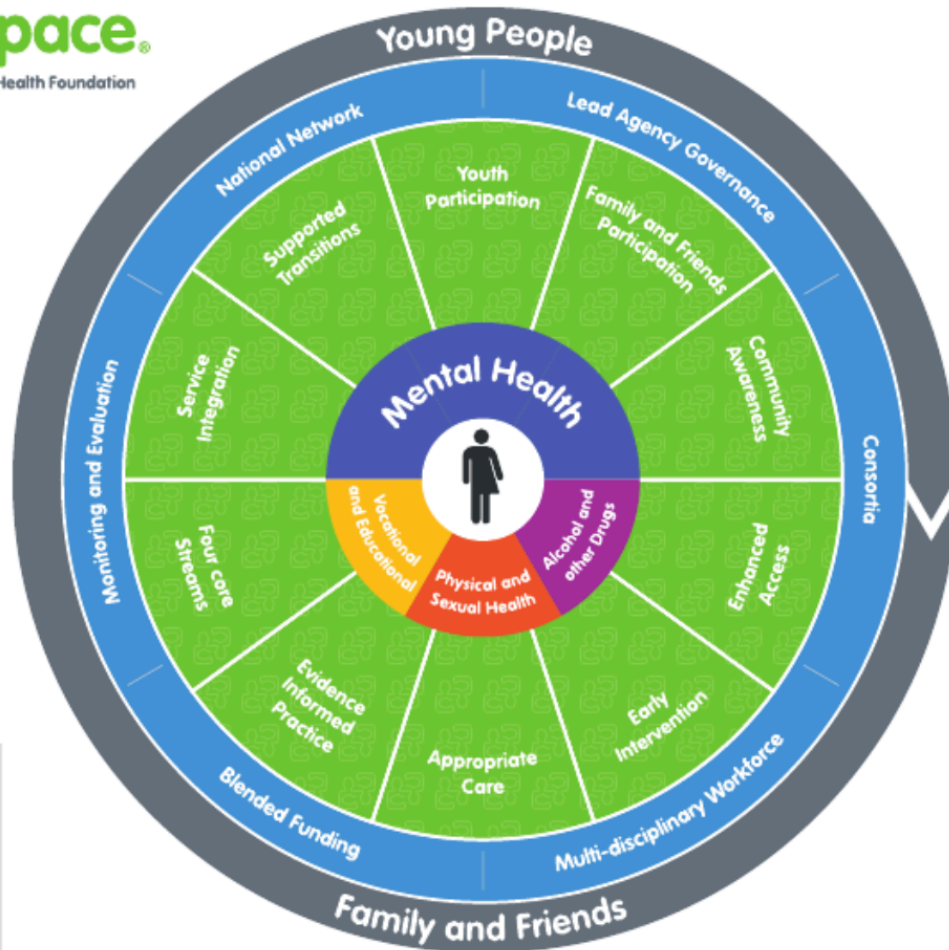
pace
Health Foundation

Young People

National Network
Lead Agency Governance
Consortia
Multi-disciplinary Workforce
Blended Funding
Monitoring and Evaluation

Youth Participation
Family and Friends Participation
Community Awareness
Enhanced Access
Early Intervention
Appropriate Care
Evidence Informed Practice
Four core Streams
Service Integration
Supported Transitions

Mental Health
Vocational and Educational
Physical and Sexual Health
Alcohol and other Drugs

Family and Friends